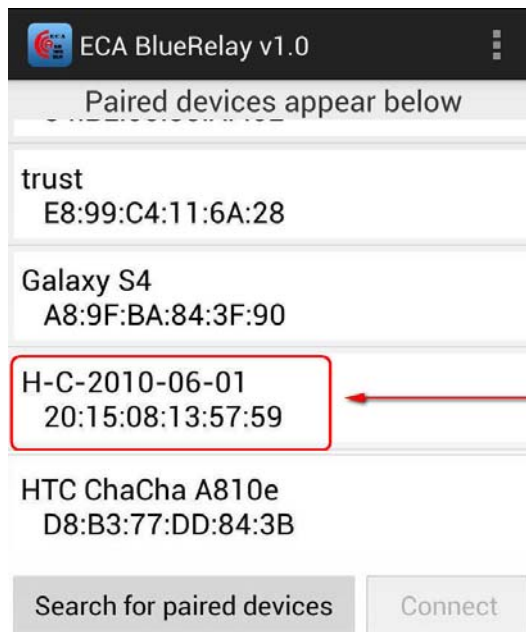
ECA BlueRelay v1.0

Paired devices appear below

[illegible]

trust
E8:99:C4:11:6A:28

Galaxy S4
A8:9F:BA:84:3F:90

H-C-2010-06-01
20:15:08:13:57:59

HTC ChaCha A810e
D8:B3:77:DD:84:3B

Search for paired devices

Connect